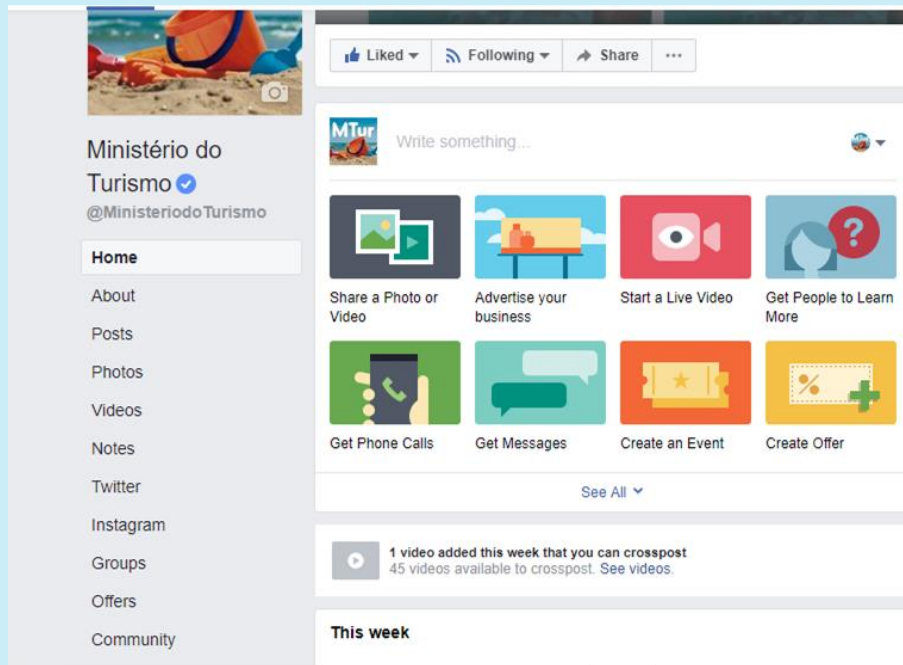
Liked
Following
Share
···

Ministério do Turismo
@MinisteriodoTurismo

Home
About
Posts
Photos
Videos
Notes
Twitter
Instagram
Groups
Offers
Community

MTur
Write something...

Share a Photo or Video
Advertise your business
Start a Live Video
Get People to Learn More
Get Phone Calls
Get Messages
Create an Event
Create Offer

See All

1 video added this week that you can crosspost
45 videos available to crosspost. See videos.

This week